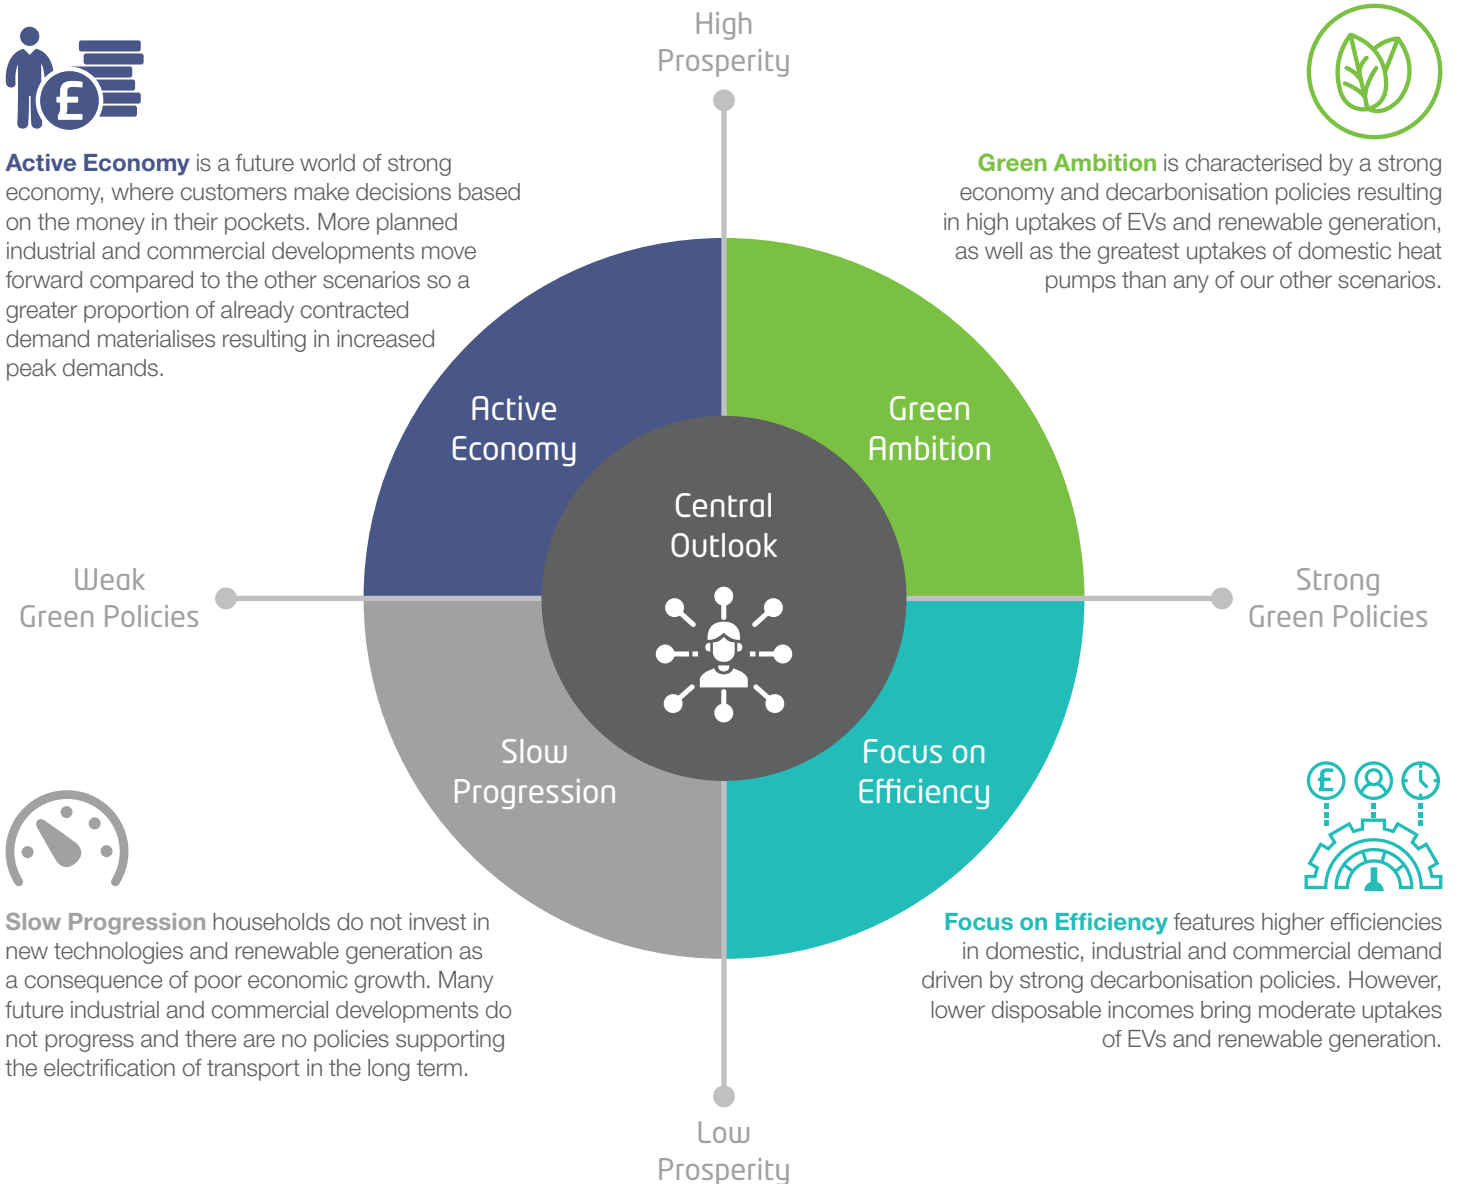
High Prosperity

£

Active Economy is a future world of strong economy, where customers make decisions based on the money in their pockets. More planned industrial and commercial developments move forward compared to the other scenarios so a greater proportion of already contracted demand materialises resulting in increased peak demands.

Green Ambition is characterised by a strong economy and decarbonisation policies resulting in high uptakes of EVs and renewable generation, as well as the greatest uptakes of domestic heat pumps than any of our other scenarios.

Active Economy

Green Ambition

Central Outlook

Weak Green Policies

Strong Green Policies

Slow Progression

Focus on Efficiency

£

Slow Progression households do not invest in new technologies and renewable generation as a consequence of poor economic growth. Many future industrial and commercial developments do not progress and there are no policies supporting the electrification of transport in the long term.

Focus on Efficiency features higher efficiencies in domestic, industrial and commercial demand driven by strong decarbonisation policies. However, lower disposable incomes bring moderate uptakes of EVs and renewable generation.

Low Prosperity